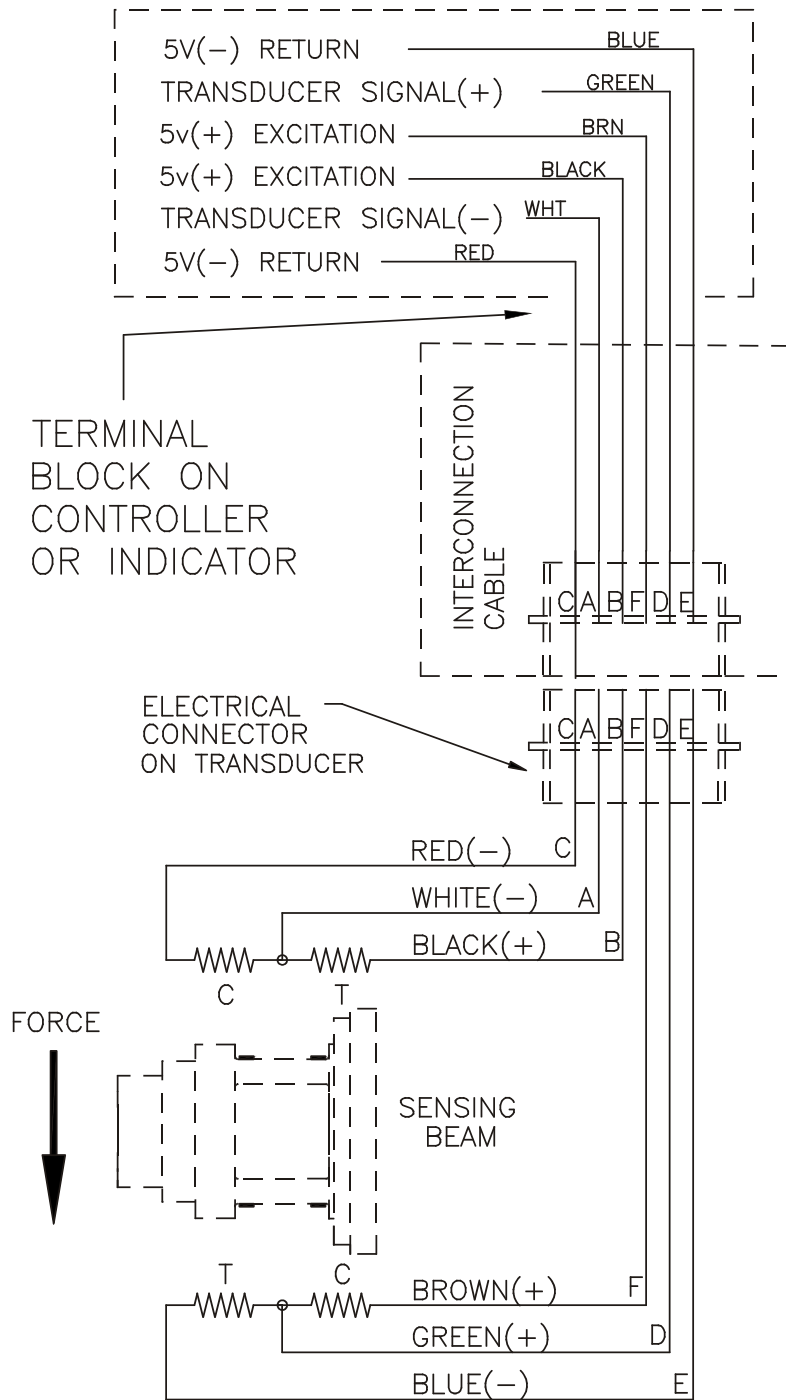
5V(−) RETURN BLUE
TRANSDUCER SIGNAL(+) GREEN
5v(+) EXCITATION BRN
5v(+) EXCITATION BLACK
TRANSDUCER SIGNAL(−) WHT
5V(−) RETURN RED

TERMINAL BLOCK ON CONTROLLER OR INDICATOR

INTERCONNECTION CABLE

C A B F D E

ELECTRICAL CONNECTOR ON TRANSDUCER

C A B F D E

RED(−) C
WHITE(−) A
BLACK(+) B
C T

FORCE

SENSING BEAM

T C
BROWN(+) F
GREEN(+) D
BLUE(−) E